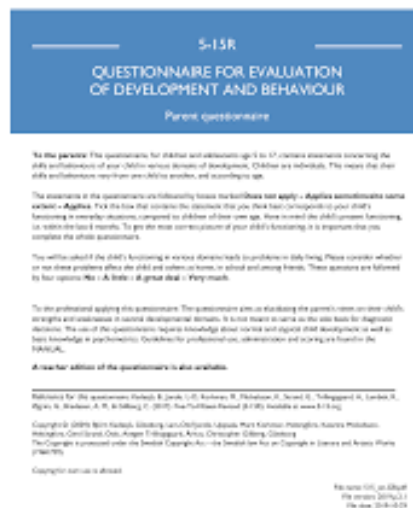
5-15R

QUESTIONNAIRE FOR EVALUATION OF DEVELOPMENT AND BEHAVIOUR

Parent questionnaire

To the parents: The questionnaire, for children and adolescents age 5 to 17, contains statements concerning the child's and adolescent's of your child in various domains of development. Children are individuals. This means that their skills and behaviours vary from one child to another, and accordingly age.

The statements in the questionnaire are followed by boxes marked Does not apply – Applies sometimes/to some extent – Applies. Tick the box that contains the statement that you think best corresponds to your child's functioning in everyday situations, compared to children of their own age. Have in mind the child's present functioning, i.e. within the last 6 months. To get the most correct picture of your child's functioning, it is important that you complete the whole questionnaire.

You will be asked if the child's functioning in various domains leads to problems in daily living. Please consider whether or not these problems affect the child and others at home, in school and among friends. These questions are followed by four options: No – A little – A great deal – Very much.

To the professional applying this questionnaire: The questionnaire aims at elucidating the parent's views on their child's strengths and weaknesses in several developmental domains. It is not meant to serve as the sole basis for diagnostic decisions. The use of the questionnaire requires knowledge about normal and atypical child development as well as basic knowledge in psychometrics. Guidelines for professional use, administration and scoring are found in the MANUAL.

A teacher edition of the questionnaire is also available.

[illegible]

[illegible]

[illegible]